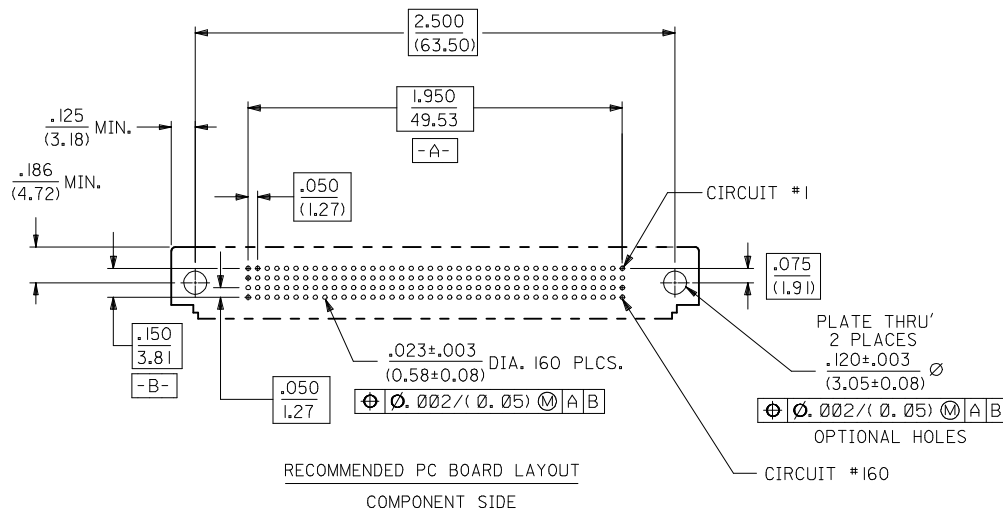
$\frac{2.500}{(63.50)}$

$\frac{.125}{(3.18)}$ MIN.

$\frac{1.950}{49.53}$

-A-

$\frac{.186}{(4.72)}$ MIN.

$\frac{.050}{(1.27)}$

CIRCUIT #1

$\frac{.075}{(1.91)}$

PLATE THRU'
2 PLACES
$\frac{.120\pm.003}{(3.05\pm0.08)}$ Ø

$\frac{.150}{3.81}$

-B-

$\frac{.023\pm.003}{(0.58\pm0.08)}$ DIA. 160 PLCS.

⊕ Ø.002/(Ø.05) Ⓜ A B

⊕ Ø.002/(Ø.05) Ⓜ A B
OPTIONAL HOLES

$\frac{.050}{1.27}$

RECOMMENDED PC BOARD LAYOUT
COMPONENT SIDE

CIRCUIT #160